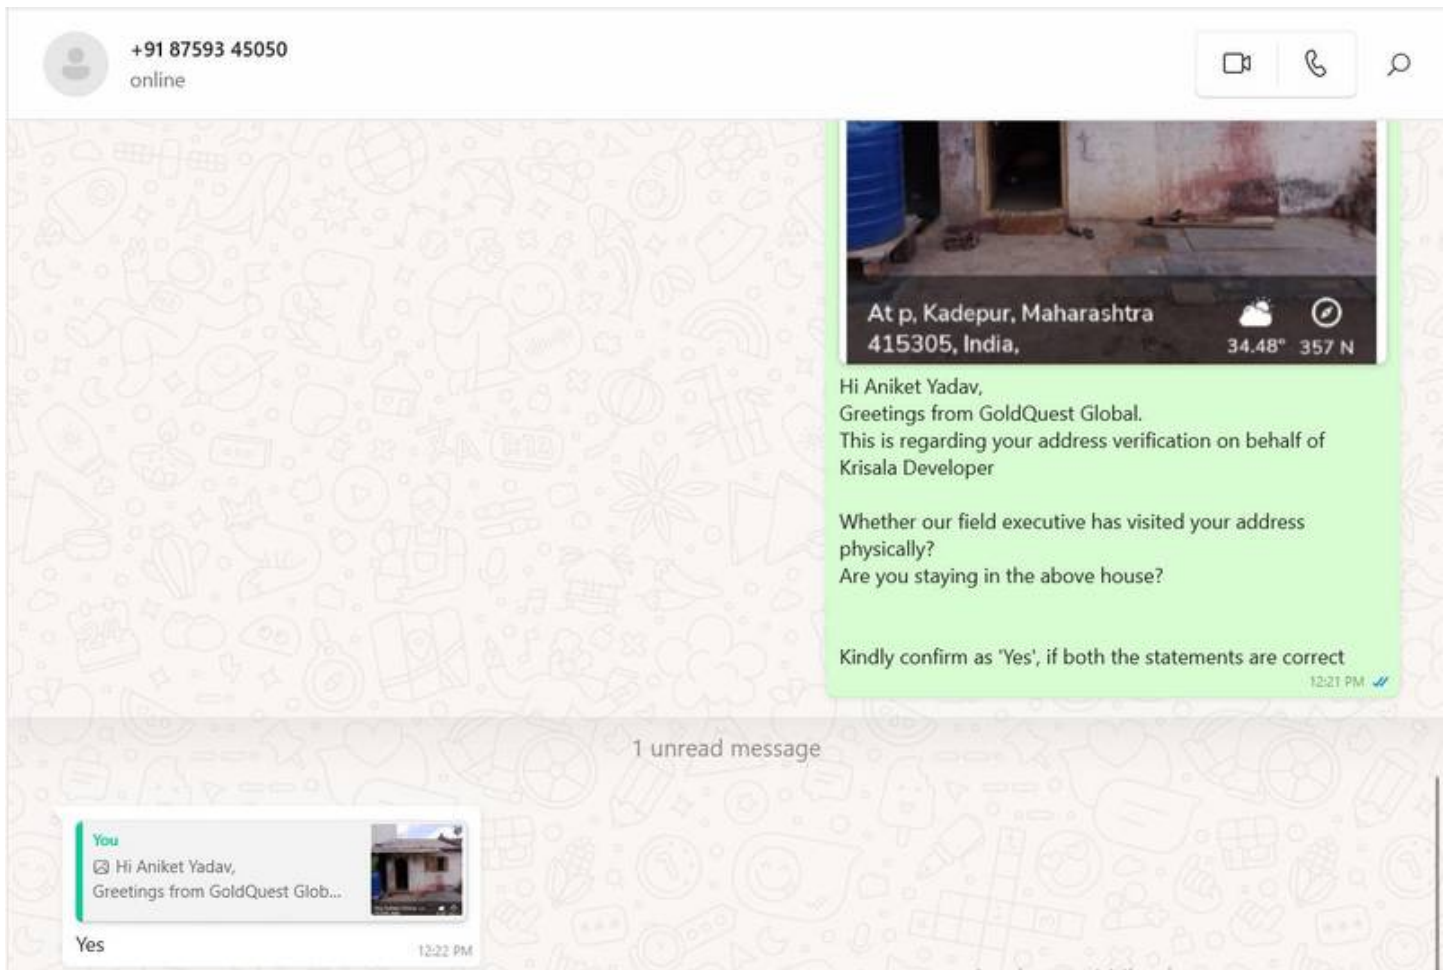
+91 87593 45050
online

At p, Kadepur, Maharashtra 415305, India,
34.48° 357 N

Hi Aniket Yadav,
Greetings from GoldQuest Global.
This is regarding your address verification on behalf of Krisala Developer

Whether our field executive has visited your address physically?
Are you staying in the above house?

Kindly confirm as 'Yes', if both the statements are correct
12:21 PM

1 unread message

You
Hi Aniket Yadav,
Greetings from GoldQuest Glob...
Yes
12:22 PM